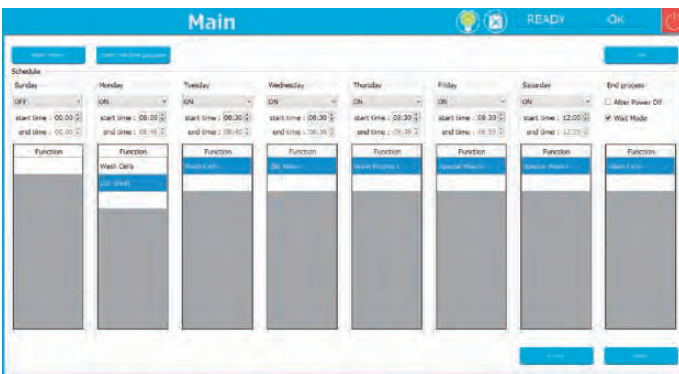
Main

READY

OK

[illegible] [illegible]

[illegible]

Schedule

Sunday
OFF
start time : 00:00
end time : 00:00
Function

Monday
ON
start time : 08:00
end time : 08:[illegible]
Function
Wash Cells
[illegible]

Tuesday
ON
start time : 08:30
end time : 08:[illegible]
Function
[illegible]

Wednesday
ON
start time : 08:30
end time : 08:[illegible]
Function
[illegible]

Thursday
ON
start time : 08:30
end time : 08:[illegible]
Function
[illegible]

Friday
ON
start time : 08:30
end time : 08:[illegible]
Function
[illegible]

Saturday
ON
start time : 12:00
end time : 12:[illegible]
Function
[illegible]

End process
After Power Off
Wait Mode
Function
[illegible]

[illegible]

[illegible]